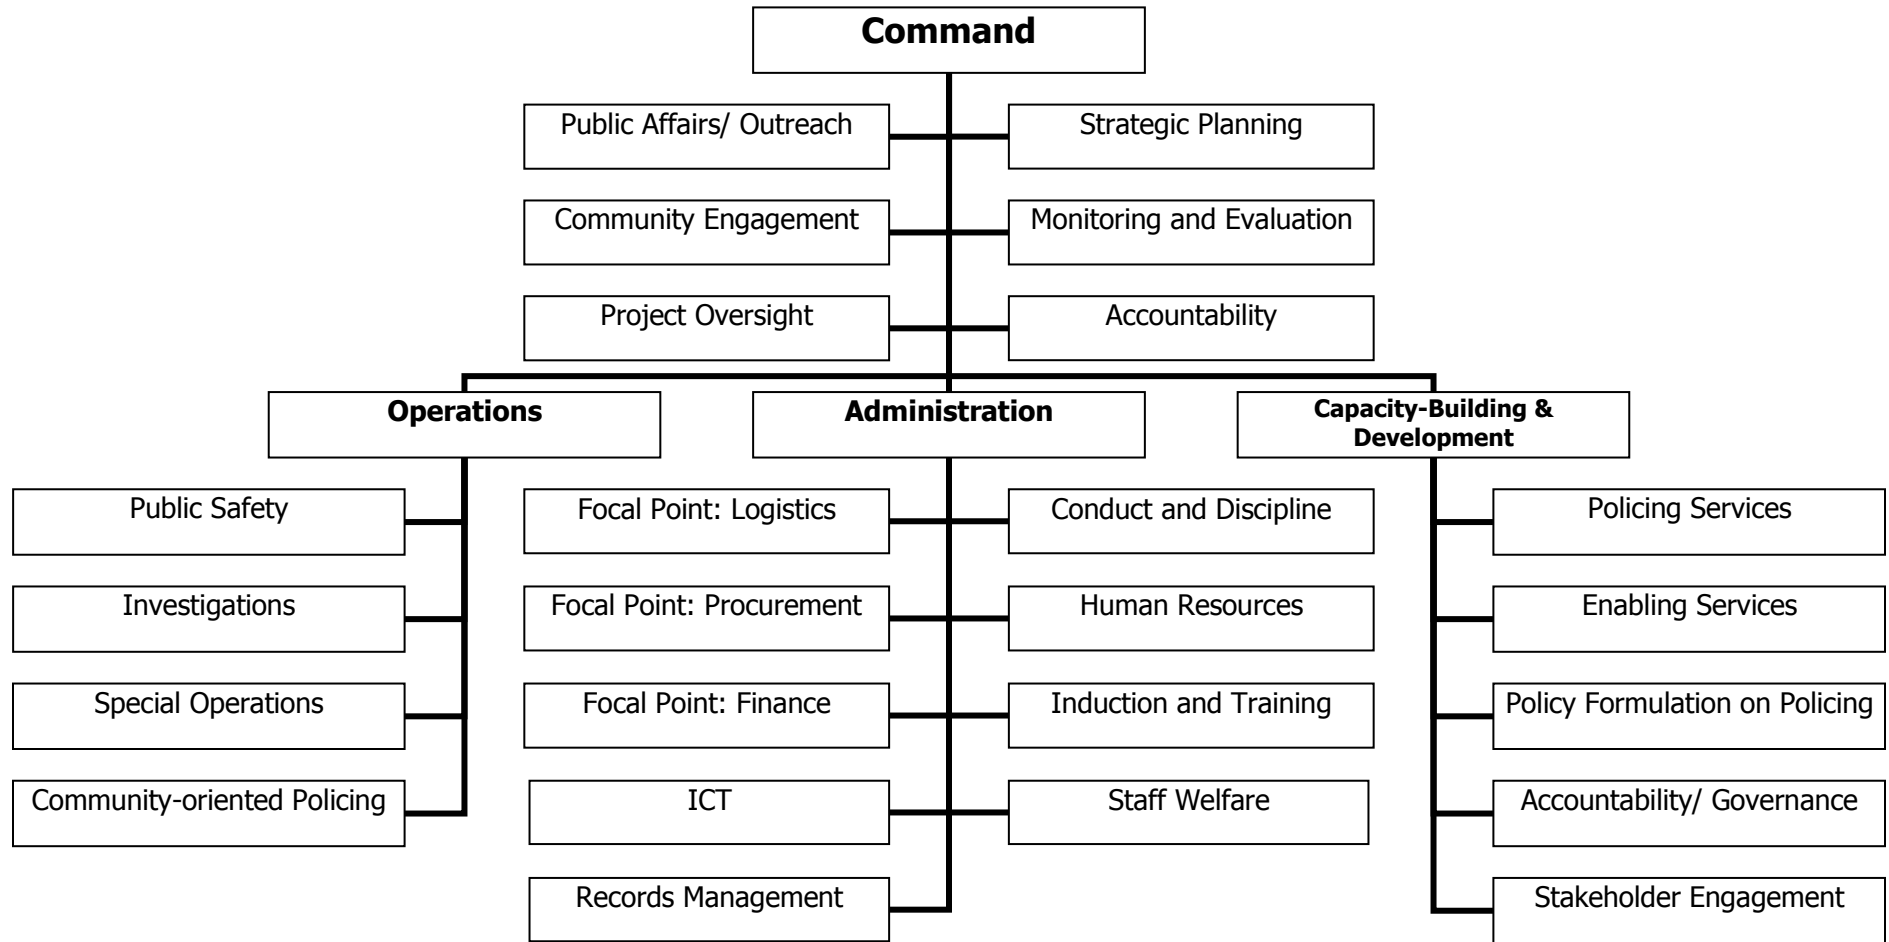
**Command**

Public Affairs/ Outreach

Strategic Planning

Community Engagement

Monitoring and Evaluation

Project Oversight

Accountability

**Operations**

Public Safety

Investigations

Special Operations

Community-oriented Policing

**Administration**

Focal Point: Logistics

Focal Point: Procurement

Focal Point: Finance

ICT

Records Management

Conduct and Discipline

Human Resources

Induction and Training

Staff Welfare

**Capacity-Building & Development**

Policing Services

Enabling Services

Policy Formulation on Policing

Accountability/ Governance

Stakeholder Engagement